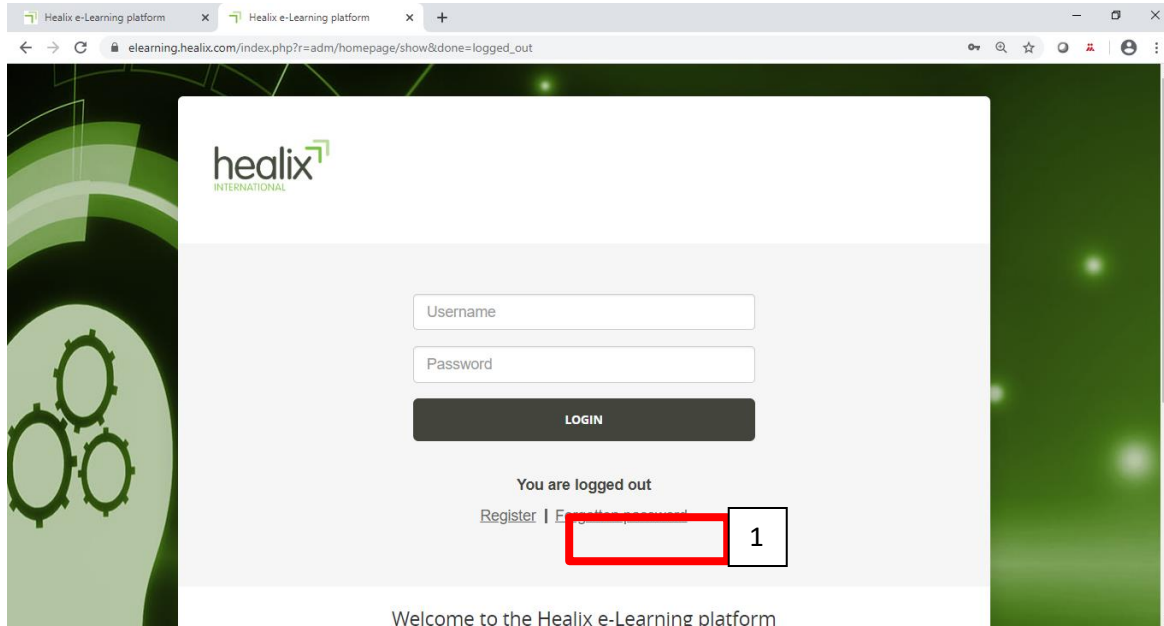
Healix e-Learning platform
Healix e-Learning platform
elearning.healix.com/index.php?r=adm/homepage/show&done=logged_out

healix
INTERNATIONAL

Username

Password

LOGIN

You are logged out

Register | F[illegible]

1

Welcome to the Healix e-Learning platform